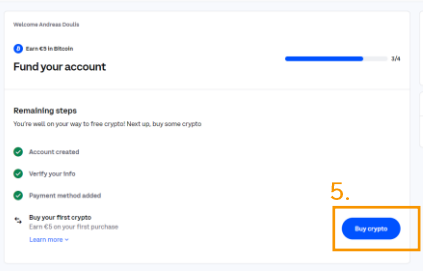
Welcome Andreas Doulis

Earn €5 in Bitcoin

Fund your account

3/4

Remaining steps

You're well on your way to free crypto! Next up, buy some crypto

Account created

Verify your info

Payment method added

Buy your first crypto

Earn €5 on your first purchase

Learn more

5.

Buy crypto